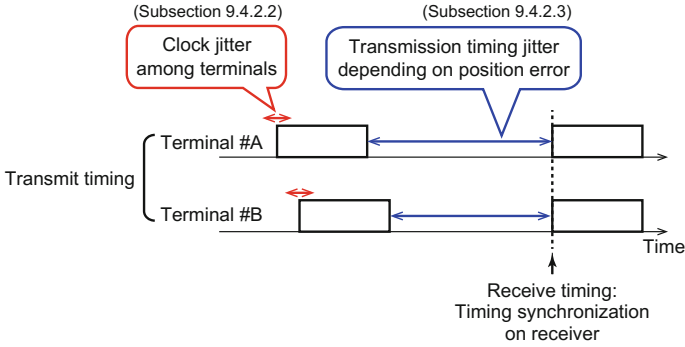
(Subsection 9.4.2.2)

Clock jitter among terminals

(Subsection 9.4.2.3)

Transmission timing jitter depending on position error

Terminal #A

Transmit timing

Terminal #B

Time

Receive timing: Timing synchronization on receiver